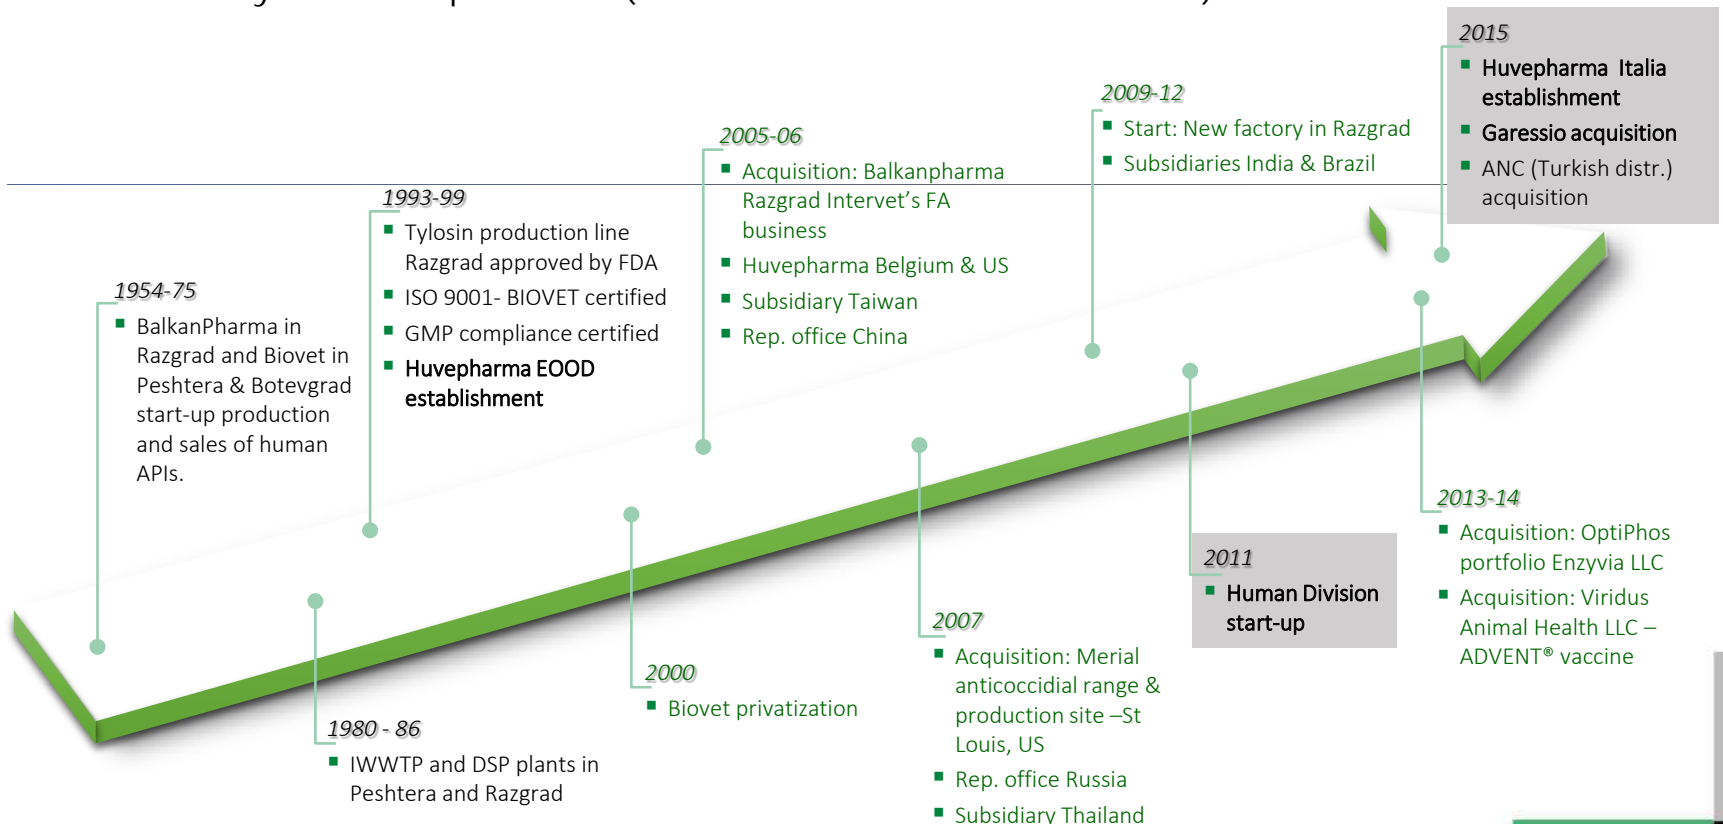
2015
- Huvepharma Italia establishment
- Garessio acquisition
- ANC (Turkish distr.) acquisition

2009-12
- Start: New factory in Razgrad
- Subsidiaries India & Brazil

2005-06
- Acquisition: Balkanpharma Razgrad Intervet's FA business
- Huvepharma Belgium & US
- Subsidiary Taiwan
- Rep. office China

1993-99
- Tylosin production line Razgrad approved by FDA
- ISO 9001- BIOVET certified
- GMP compliance certified
- Huvepharma EOOD establishment

1954-75
- BalkanPharma in Razgrad and Biovet in Peshtera & Botevgrad start-up production and sales of human APIs.

2013-14
- Acquisition: OptiPhos portfolio Enzyvia LLC
- Acquisition: Viridus Animal Health LLC – ADVENT® vaccine

2011
- Human Division start-up

2007
- Acquisition: Merial anticoccidial range & production site –St Louis, US
- Rep. office Russia
- Subsidiary Thailand

2000
- Biovet privatization

1980 - 86
- IWWTP and DSP plants in Peshtera and Razgrad